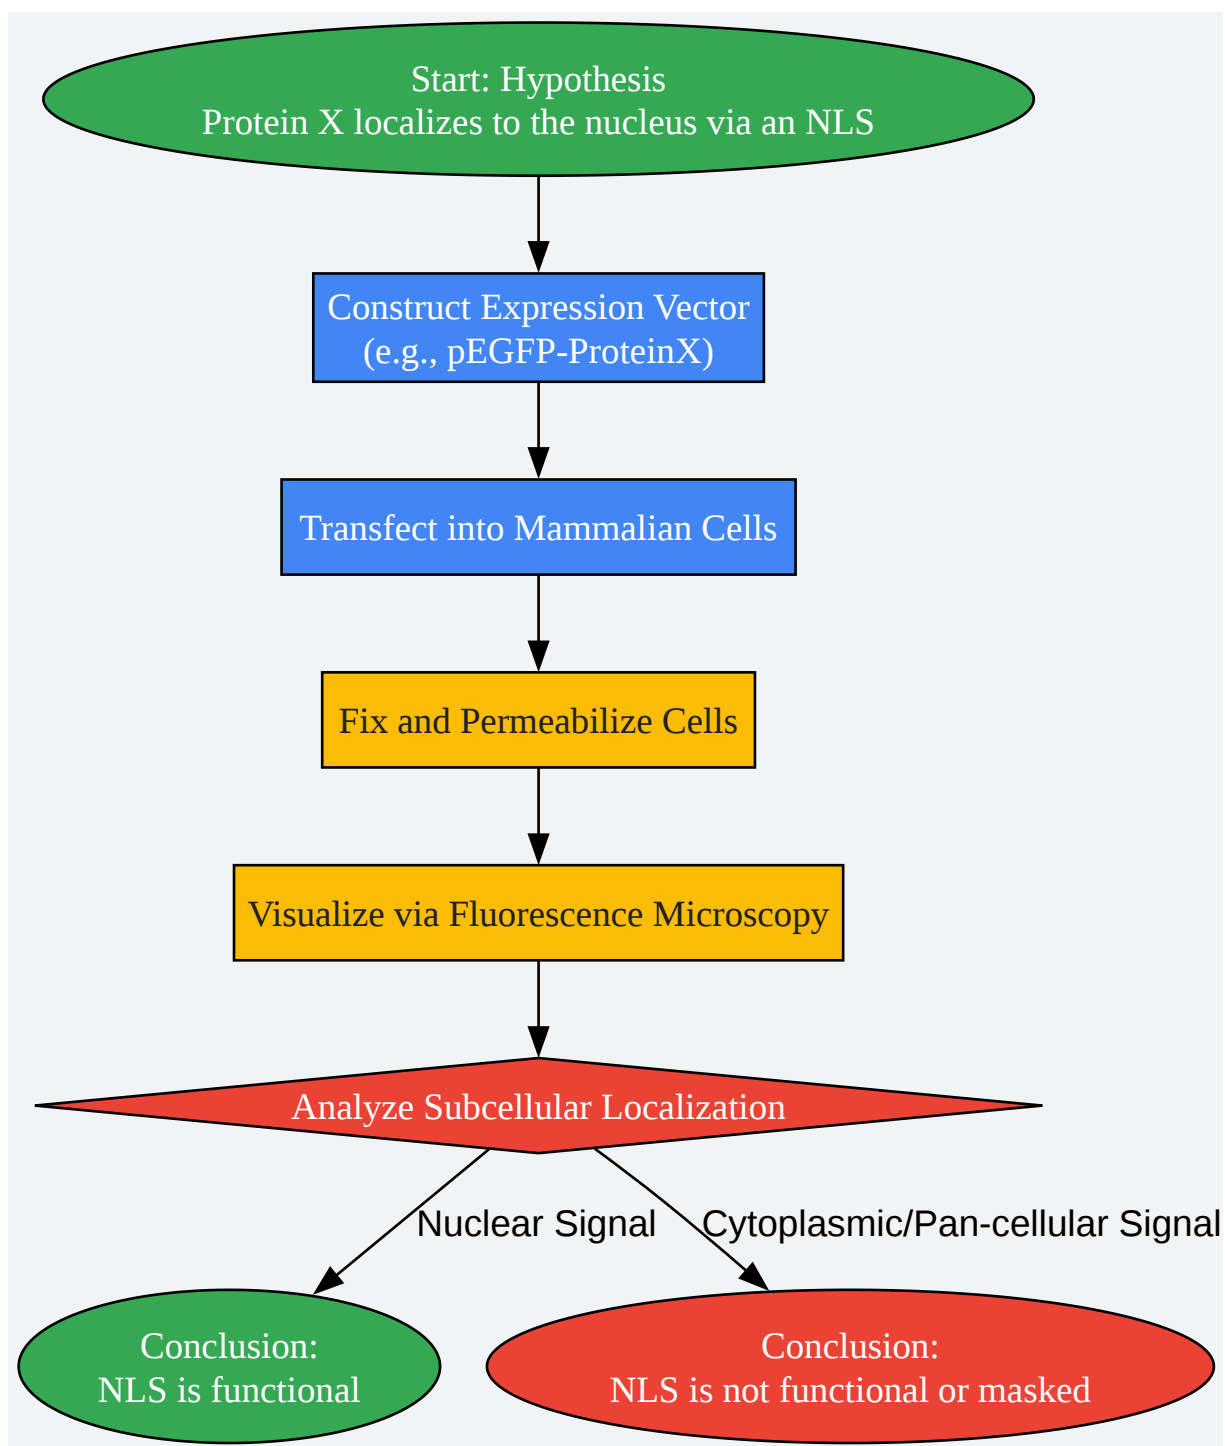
Start: Hypothesis
Protein X localizes to the nucleus via an NLS

Construct Expression Vector
(e.g., pEGFP-ProteinX)

Transfect into Mammalian Cells

Fix and Permeabilize Cells

Visualize via Fluorescence Microscopy

Analyze Subcellular Localization

Nuclear Signal

Cytoplasmic/Pan-cellular Signal

Conclusion:
NLS is functional

Conclusion:
NLS is not functional or masked